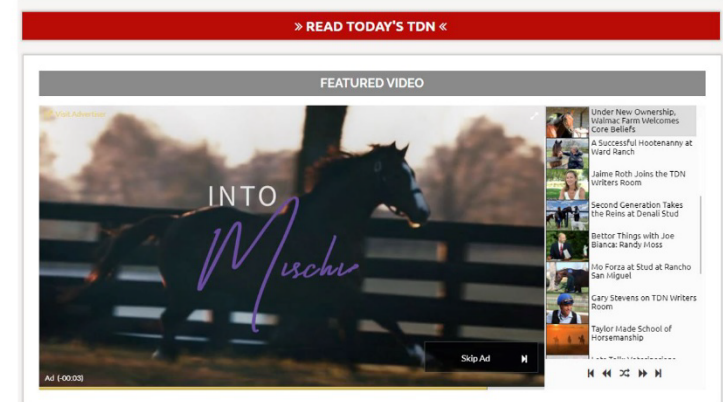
» READ TODAY'S TDN «

FEATURED VIDEO

Visit Advertiser

INTO Mischi

Ad (-00:03)

Skip Ad

Under New Ownership, Walmac Farm Welcomes Core Beliefs

A Successful Hootenanny at Ward Ranch

Jaime Roth Joins the TDN Writers Room

Second Generation Takes the Reins at Denali Stud

Bettor Things with Joe Bianca: Randy Moss

Mo Forza at Stud at Rancho San Miguel

Gary Stevens on TDN Writers Room

Taylor Made School of Horsemanship

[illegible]